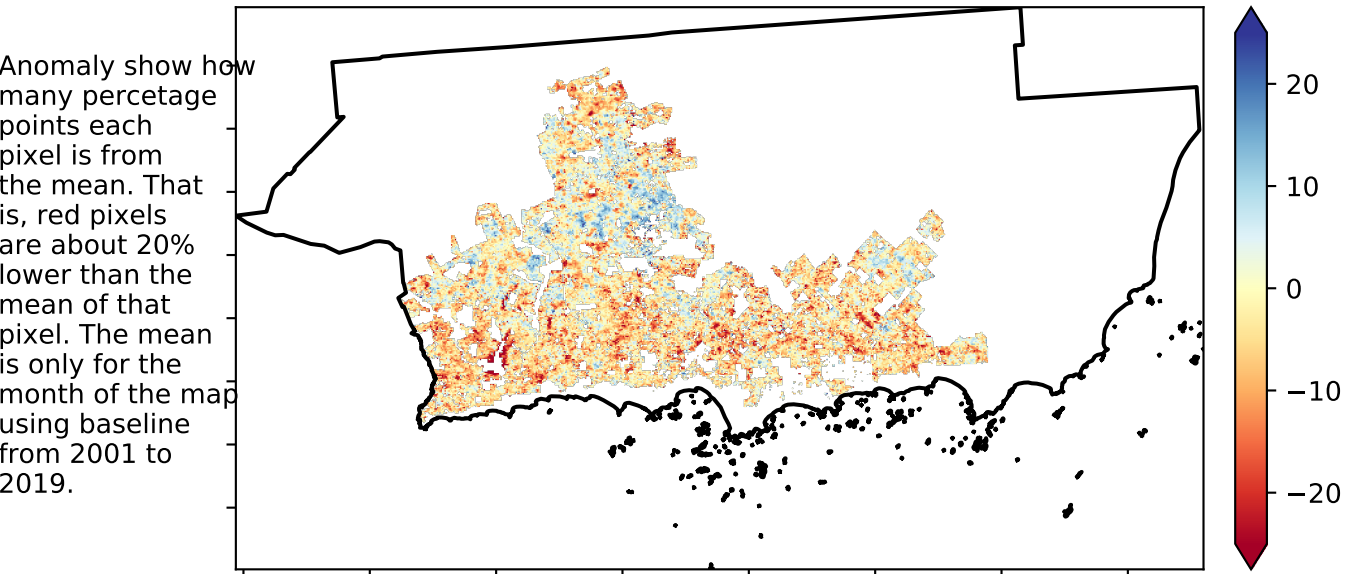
Anomaly show how many percetage points each pixel is from the mean. That is, red pixels are about 20% lower than the mean of that pixel. The mean is only for the month of the map using baseline from 2001 to 2019.

20
10
0
−10
−20